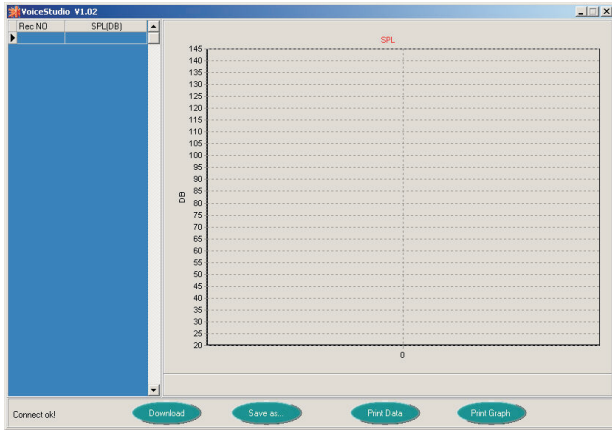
VoiceStudio V1.02

| Rec NO | SPL(DB) |
|---|---|

SPL

145
140
135
130
125
120
115
110
105
100
95
90
85
80
75
70
65
60
55
50
45
40
35
30
25
20

DB

0

Connect ok!

Download

Save as...

Print Data

Print Graph